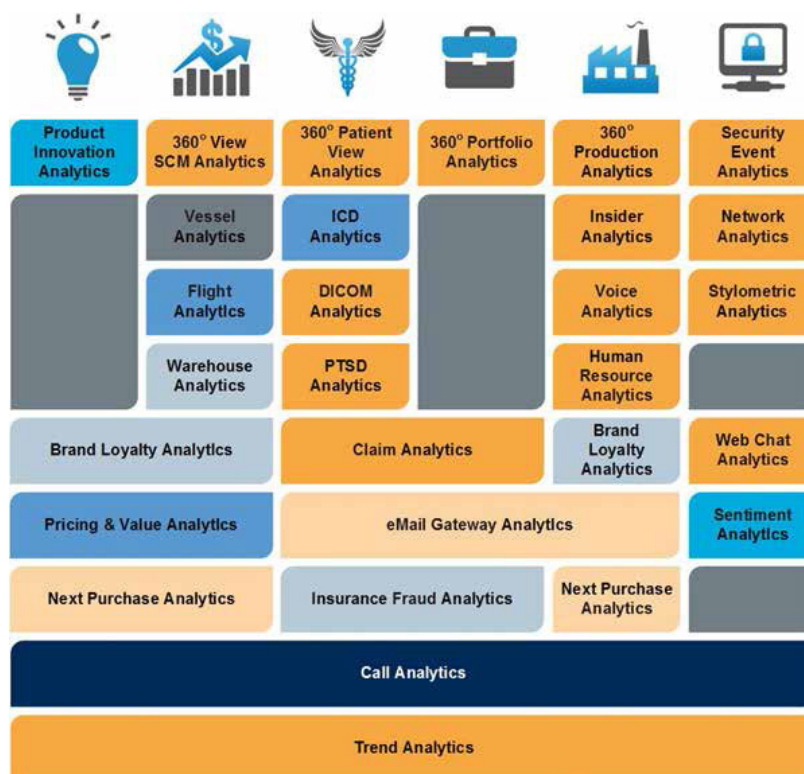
$
Product Innovation Analytics

360° View SCM Analytics

360° Patient View Analytics

360° Portfolio Analytics

360° Production Analytics

Security Event Analytics

Vessel Analytics

ICD Analytics

Insider Analytics

Network Analytics

Flight Analytics

DICOM Analytics

Voice Analytics

Stylometric Analytics

Warehouse Analytics

PTSD Analytics

Human Resource Analytics

Brand Loyalty Analytics

Claim Analytics

Brand Loyalty Analytics

Web Chat Analytics

Pricing & Value Analytics

eMail Gateway Analytics

Sentiment Analytics

Next Purchase Analytics

Insurance Fraud Analytics

Next Purchase Analytics

Call Analytics

Trend Analytics